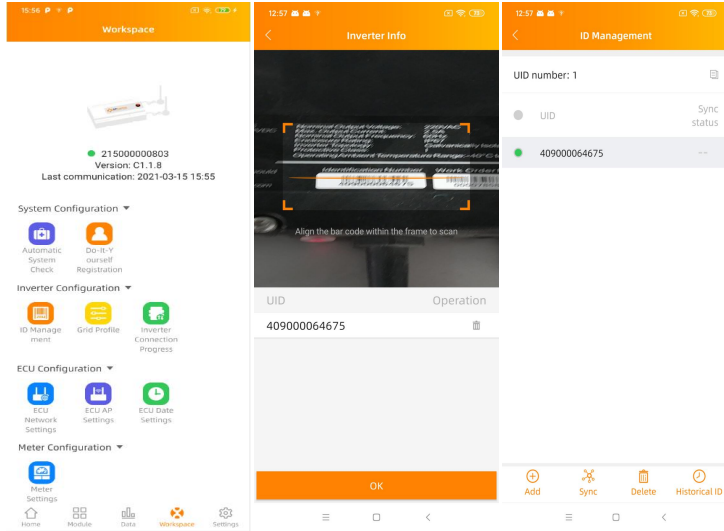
15:56

Workspace

215000000803
Version: C1.1.8
Last communication: 2021-03-15 15:55

System Configuration

Automatic System Check

Do-It-Yourself Registration

Inverter Configuration

ID Management

Grid Profile

Inverter Connection Progress

ECU Configuration

ECU Network Settings

ECU AP Settings

ECU Date Settings

Meter Configuration

Meter Settings

Home
Module
Data
Workspace
Settings

12:57

Inverter Info

Align the bar code within the frame to scan

UID
Operation

409000064675

OK

12:57

ID Management

UID number: 1

UID
Sync status

409000064675
--

Add
Sync
Delete
Historical ID